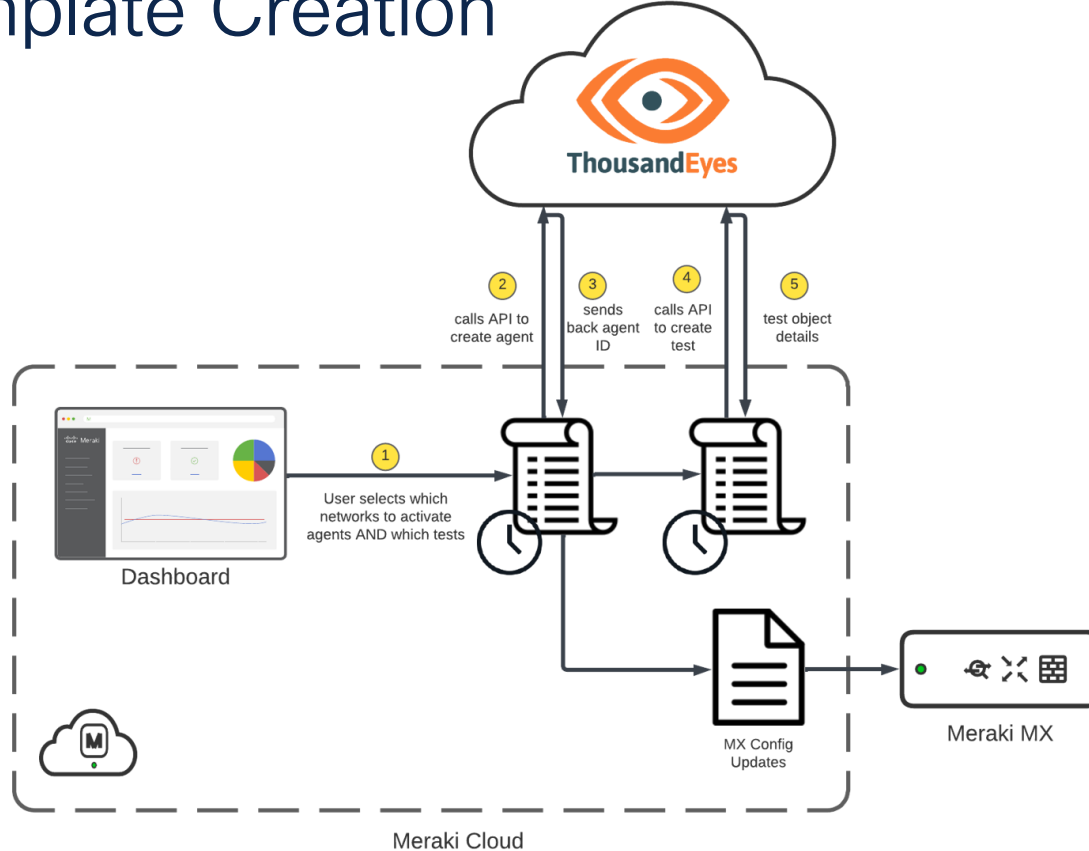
nplate Creation

ThousandEyes

2
calls API to create agent

3
sends back agent ID

4
calls API to create test

5
test object details

Meraki

1
User selects which networks to activate agents AND which tests

Dashboard

MX Config Updates

Meraki MX

M

Meraki Cloud